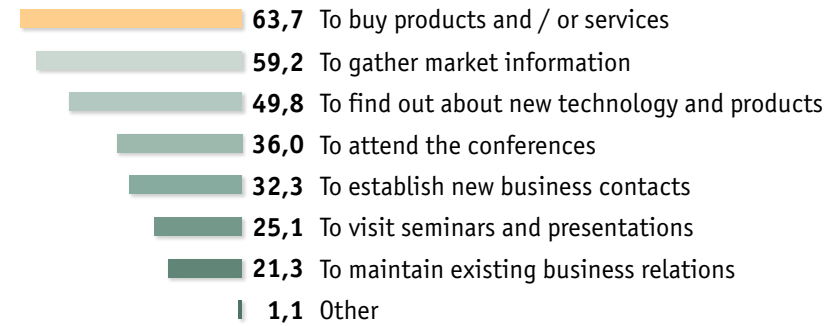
63,7 To buy products and / or services
59,2 To gather market information
49,8 To find out about new technology and products
36,0 To attend the conferences
32,3 To establish new business contacts
25,1 To visit seminars and presentations
21,3 To maintain existing business relations
1,1 Other